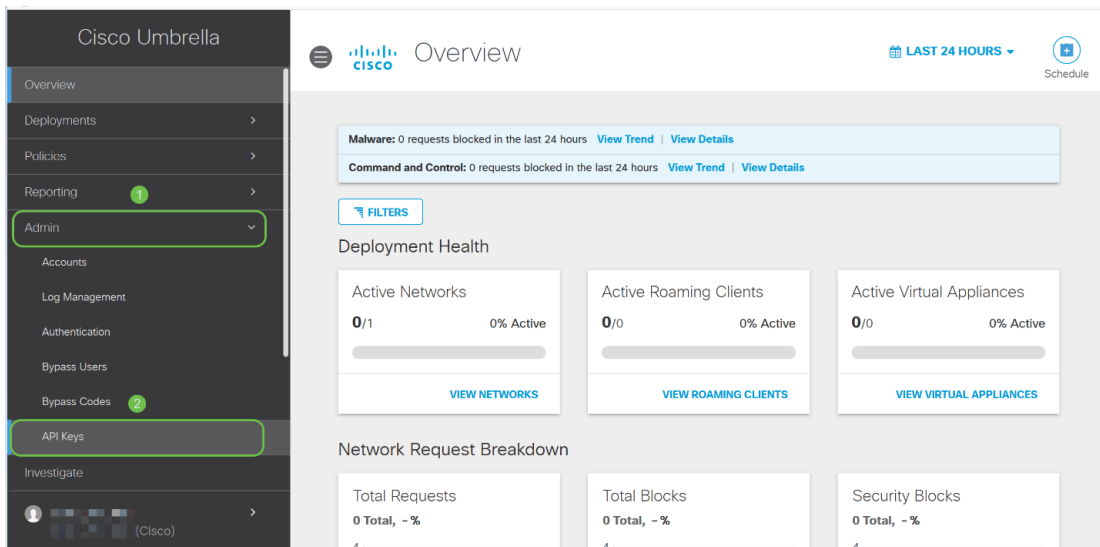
Cisco Umbrella

Overview

Deployments

Policies

Reporting

1

Admin

Accounts

Log Management

Authentication

Bypass Users

Bypass Codes

2

API Keys

Investigate

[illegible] (Cisco)

cisco Overview

LAST 24 HOURS

Schedule

Malware: 0 requests blocked in the last 24 hours View Trend | View Details

Command and Control: 0 requests blocked in the last 24 hours View Trend | View Details

FILTERS

Deployment Health

Active Networks
0/1 0% Active
VIEW NETWORKS

Active Roaming Clients
0/0 0% Active
VIEW ROAMING CLIENTS

Active Virtual Appliances
0/0 0% Active
VIEW VIRTUAL APPLIANCES

Network Request Breakdown

Total Requests
0 Total, - %

Total Blocks
0 Total, - %

Security Blocks
0 Total, - %